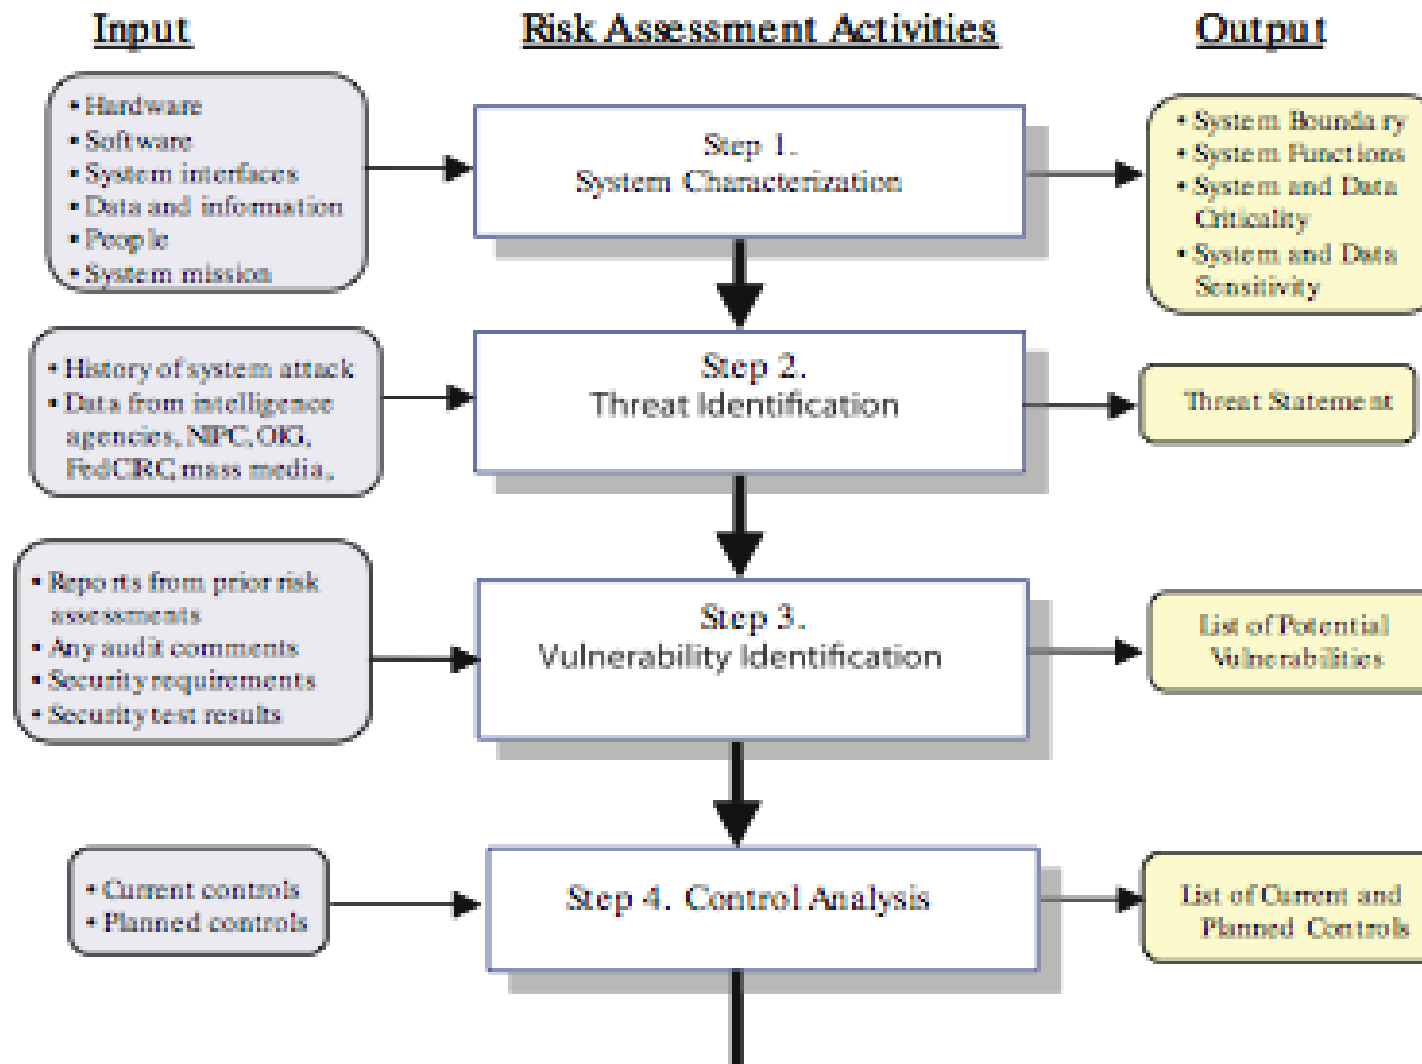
Input

Risk Assessment Activities

Output

• Hardware
• Software
• System interfaces
• Data and information
• People
• System mission

Step 1.
System Characterization

• System Boundary
• System Functions
• System and Data Criticality
• System and Data Sensitivity

• History of system attack
• Data from intelligence agencies, NIPC, OIG, FedCIRC, mass media,

Step 2.
Threat Identification

Threat Statement

• Reports from prior risk assessments
• Any audit comments
• Security requirements
• Security test results

Step 3.
Vulnerability Identification

List of Potential Vulnerabilities

• Current controls
• Planned controls

Step 4. Control Analysis

List of Current and Planned Controls